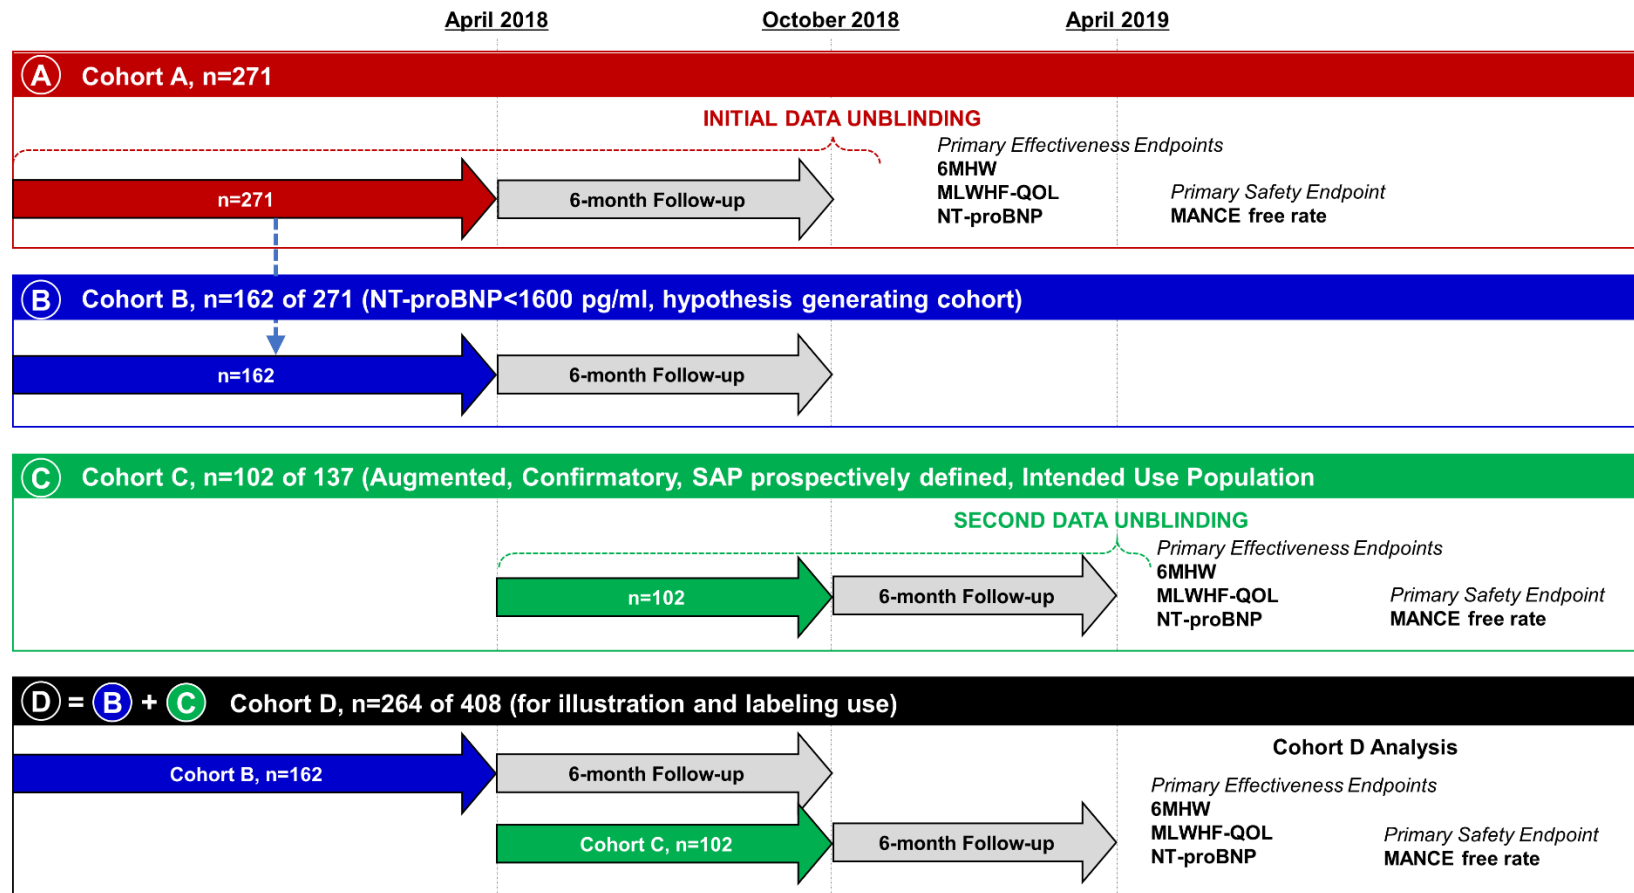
April 2018
October 2018
April 2019

A Cohort A, n=271

INITIAL DATA UNBLINDING

n=271
6-month Follow-up

Primary Effectiveness Endpoints
6MHW
MLWHF-QOL
NT-proBNP

Primary Safety Endpoint
MANCE free rate

B Cohort B, n=162 of 271 (NT-proBNP<1600 pg/ml, hypothesis generating cohort)

n=162
6-month Follow-up

C Cohort C, n=102 of 137 (Augmented, Confirmatory, SAP prospectively defined, Intended Use Population

SECOND DATA UNBLINDING

n=102
6-month Follow-up

Primary Effectiveness Endpoints
6MHW
MLWHF-QOL
NT-proBNP

Primary Safety Endpoint
MANCE free rate

D = B + C Cohort D, n=264 of 408 (for illustration and labeling use)

Cohort B, n=162
6-month Follow-up
Cohort C, n=102
6-month Follow-up

Cohort D Analysis

Primary Effectiveness Endpoints
6MHW
MLWHF-QOL
NT-proBNP

Primary Safety Endpoint
MANCE free rate